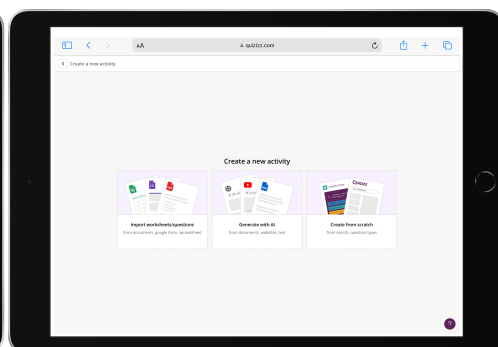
AA quizizz.com

Create a new activity

Create a new activity

Import worksheets/questions
from documents, google form, spreadsheet

Generate with AI
from documents, websites, text

Quizizz

Create from scratch
from search, question types

?